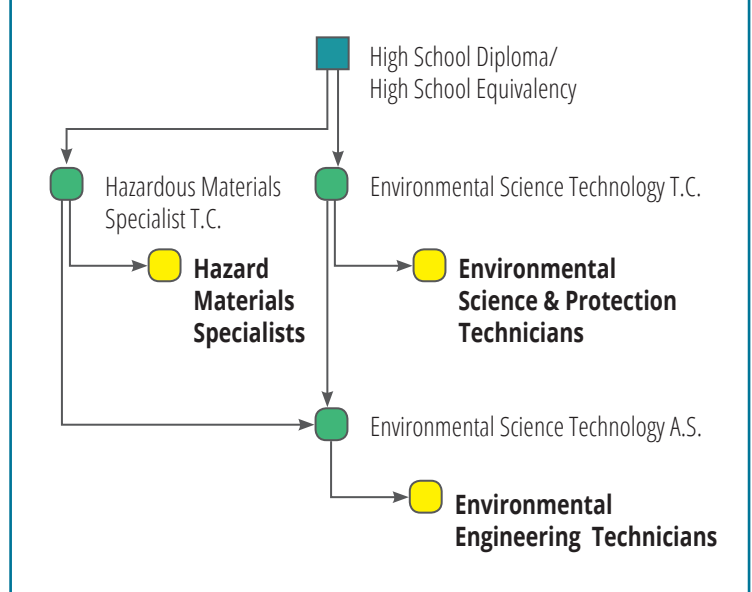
High School Diploma/
High School Equivalency

Hazardous Materials Specialist T.C.

Environmental Science Technology T.C.

Hazard Materials Specialists

Environmental Science & Protection Technicians

Environmental Science Technology A.S.

Environmental Engineering Technicians